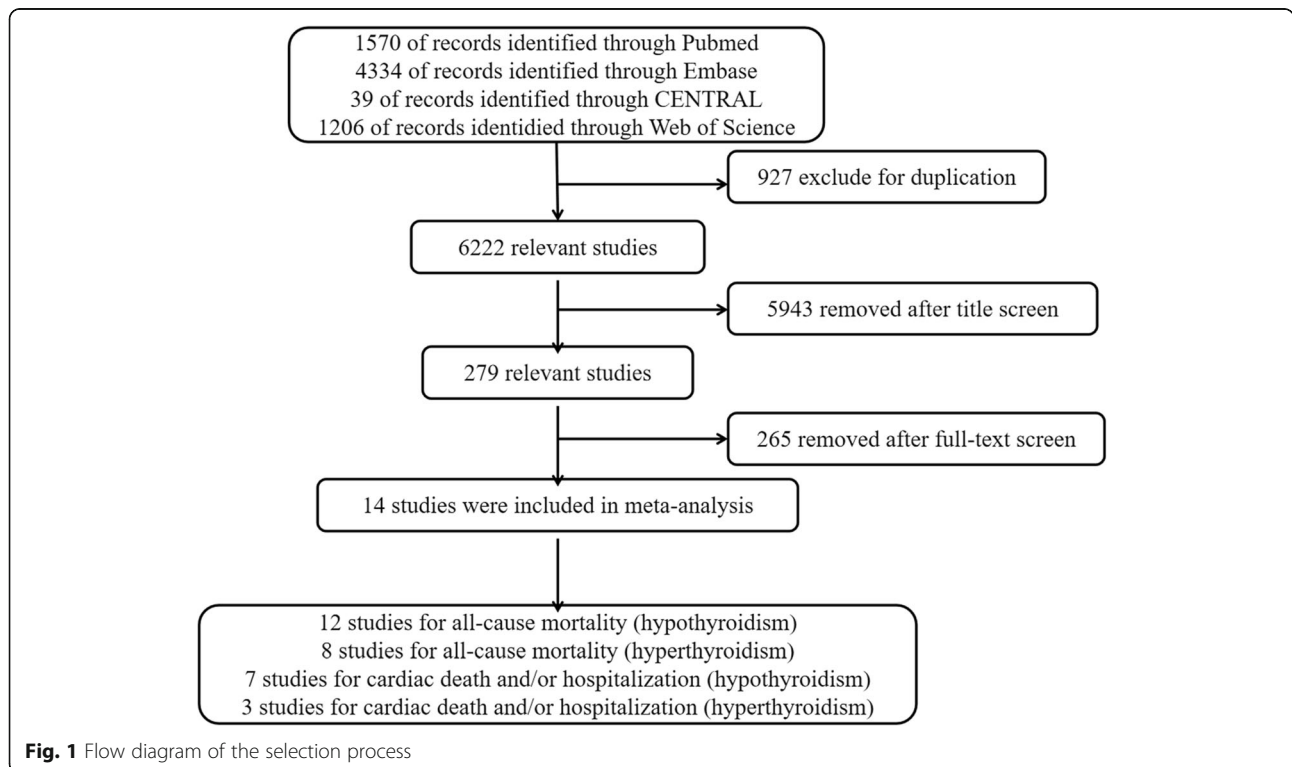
1570 of records identified through Pubmed
4334 of records identified through Embase
39 of records identified through CENTRAL
1206 of records identidied through Web of Science

927 exclude for duplication

6222 relevant studies

5943 removed after title screen

279 relevant studies

265 removed after full-text screen

14 studies were included in meta-analysis

12 studies for all-cause mortality (hypothyroidism)
8 studies for all-cause mortality (hyperthyroidism)
7 studies for cardiac death and/or hospitalization (hypothyroidism)
3 studies for cardiac death and/or hospitalization (hyperthyroidism)

**Fig. 1** Flow diagram of the selection process